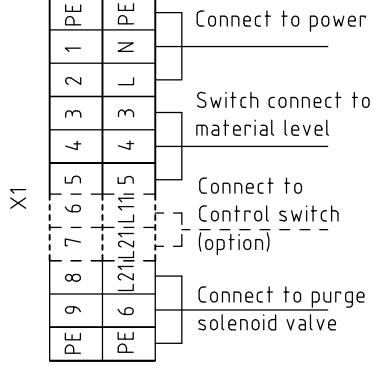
X1

| PE | PE |
|---|---|
| 1 | N |
| 2 | L |
| 3 | 3 |
| 4 | 4 |
| 5 | 5 |
| 6 | L11 |
| 7 | L21 |
| 8 | L21 |
| 9 | 6 |
| PE | PE |

Connect to power

Switch connect to material level

Connect to Control switch (option)

Connect to purge solenoid valve